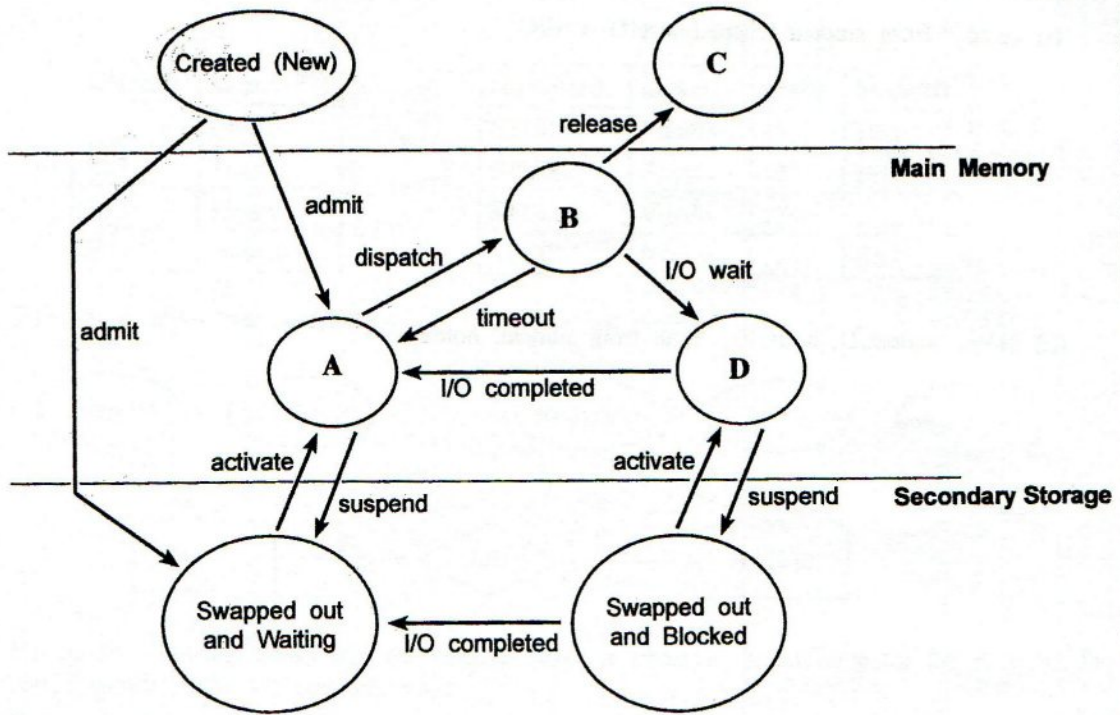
Created (New)

C

release

Main Memory

admit

B

dispatch

I/O wait

admit

timeout

A

I/O completed

D

activate

activate

suspend

suspend

Secondary Storage

Swapped out and Waiting

I/O completed

Swapped out and Blocked